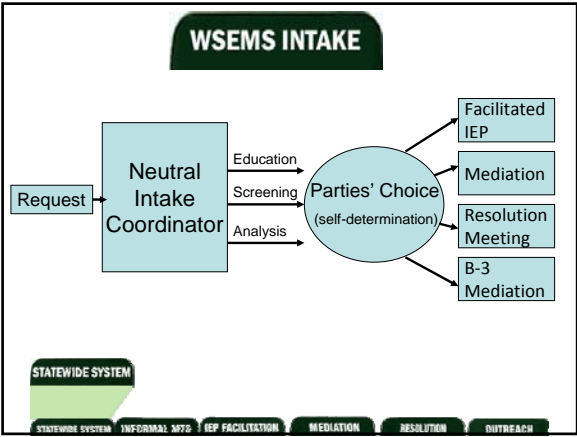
WSEMS INTAKE

Request

Neutral Intake Coordinator

Education

Screening

Analysis

Parties' Choice (self-determination)

Facilitated IEP

Mediation

Resolution Meeting

B-3 Mediation

STATEWIDE SYSTEM

STATEWIDE SYSTEM
INFORMAL MTG
IEP FACILITATION
MEDIATION
RESOLUTION
OUTREACH